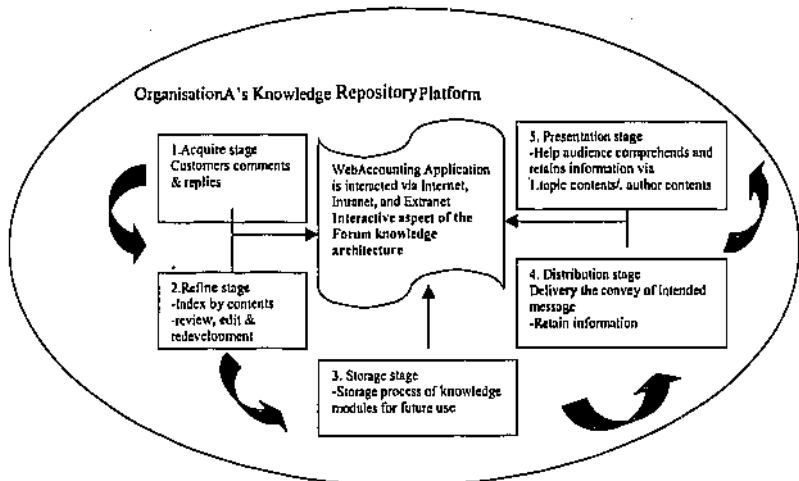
OrganisationA's Knowledge Repository Platform

1.Acquire stage
Customers comments & replies

WebAccounting Application is interneted via Internet, Intranet, and Extranet
Interactive aspect of the Forum knowledge architecture

5. Presentation stage
-Help audience comprehends and retains information via 1.topic contents/. author contents

2.Refine stage
-Index by contents
-review, edit & redevelopment

4. Distribution stage
Delivery the convey of intended message
-Retain information

3. Storage stage
-Storage process of knowledge modules for future use